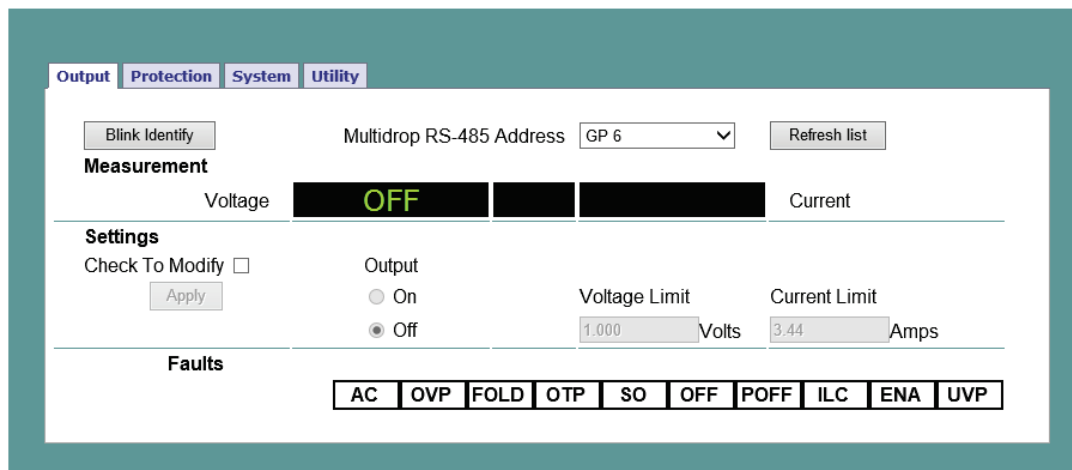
Output | Protection | System | Utility

Blink Identify

Multidrop RS-485 Address GP 6

Refresh list

Measurement

Voltage OFF

Current

Settings

Check To Modify

Apply

Output

On

Off

Voltage Limit

1.000 Volts

Current Limit

3.44 Amps

Faults

| AC | OVP | FOLD | OTP | SO | OFF | POFF | ILC | ENA | UVP |
|---|---|---|---|---|---|---|---|---|---|